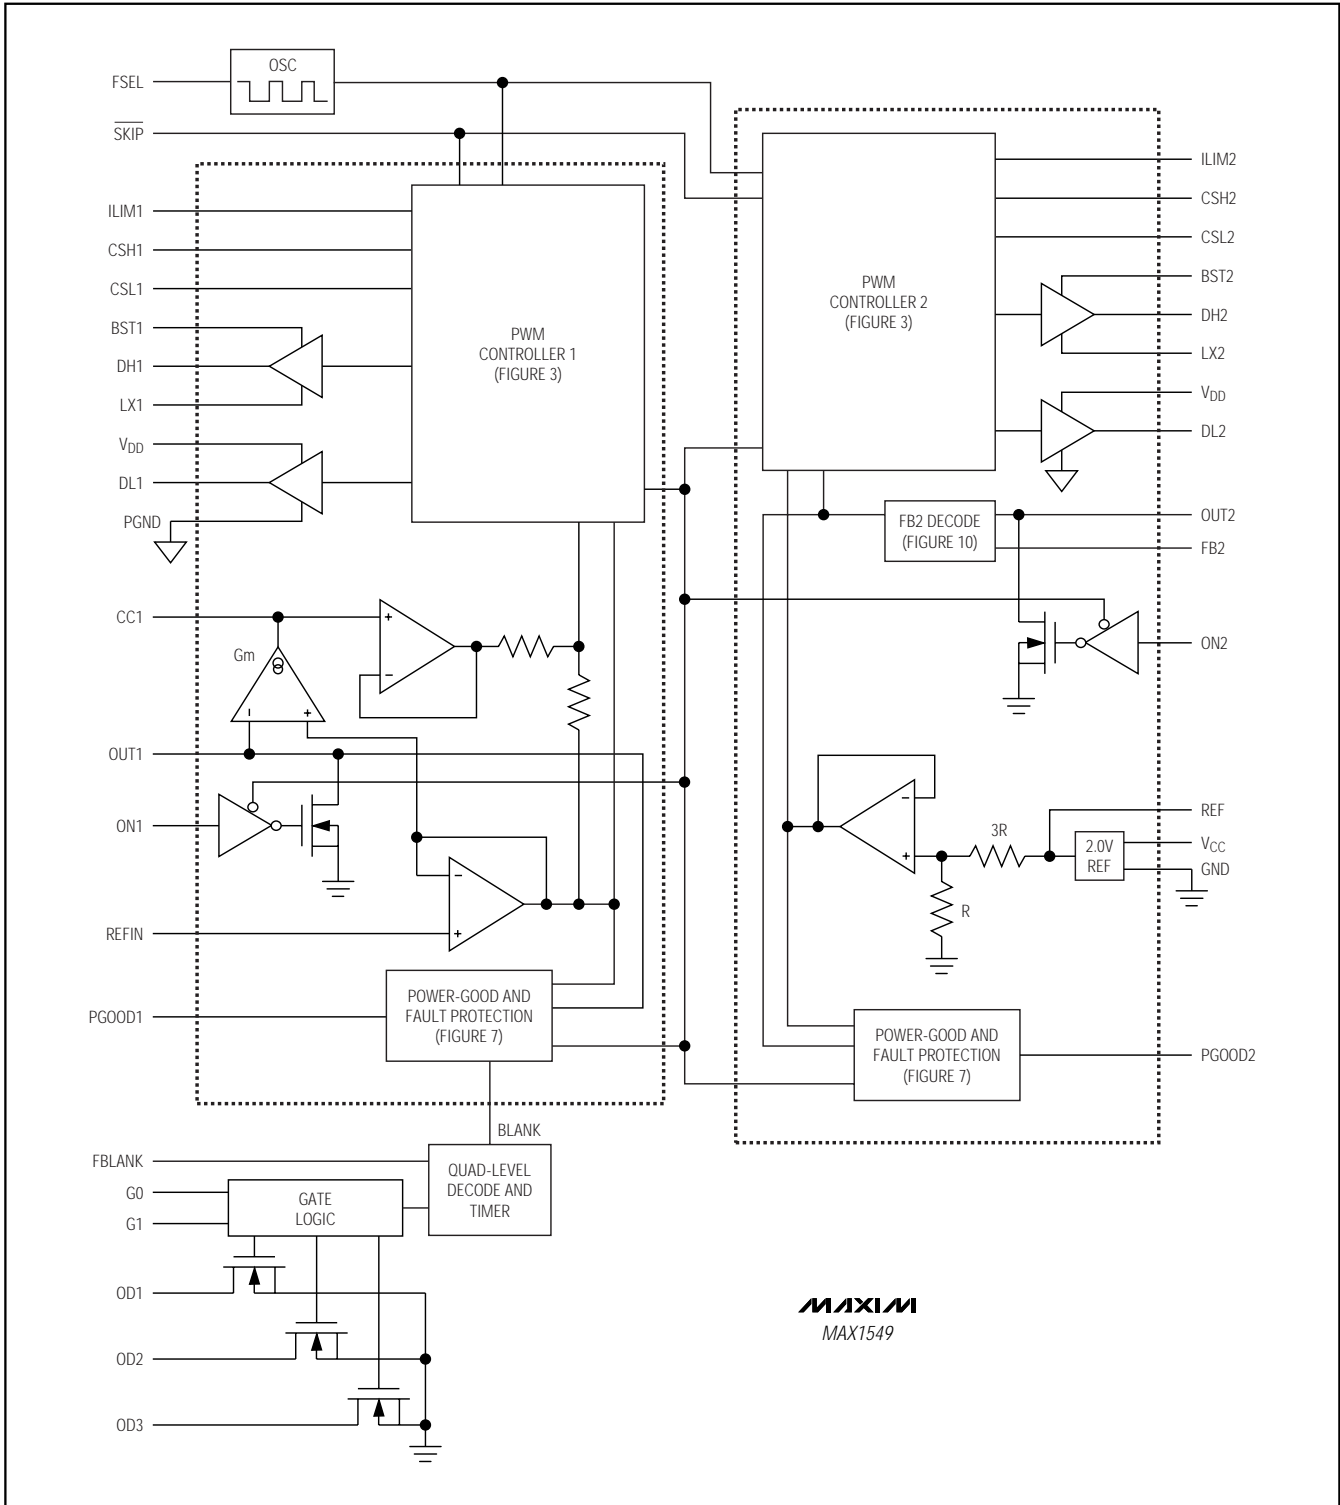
FSEL
OSC
$\overline{SKIP}$
ILIM1
CSH1
CSL1
BST1
DH1
LX1
$V_{DD}$
DL1
PGND
PWM CONTROLLER 1 (FIGURE 3)
ILIM2
CSH2
CSL2
BST2
DH2
LX2
$V_{DD}$
DL2
PWM CONTROLLER 2 (FIGURE 3)
FB2 DECODE (FIGURE 10)
OUT2
FB2
CC1
Gm
ON2
OUT1
ON1
REF
3R
2.0V REF
$V_{CC}$
GND
R
REFIN
POWER-GOOD AND FAULT PROTECTION (FIGURE 7)
PGOOD1
POWER-GOOD AND FAULT PROTECTION (FIGURE 7)
PGOOD2
BLANK
FBLANK
QUAD-LEVEL DECODE AND TIMER
G0
G1
GATE LOGIC
OD1
OD2
OD3
MAXIM
MAX1549